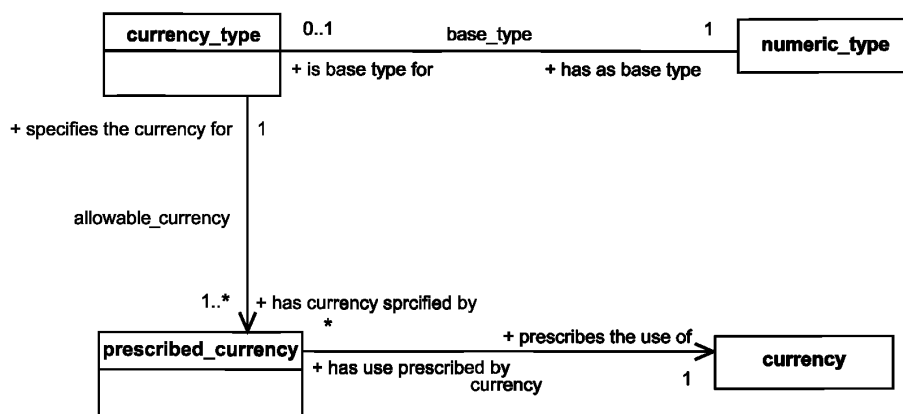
currency_type

0..1

base_type

1

numeric_type

+ is base type for

+ has as base type

+ specifies the currency for

1

allowable_currency

1..*

+ has currency sprcified by

*

prescribed_currency

+ prescribes the use of

currency

+ has use prescribed by

currency

1